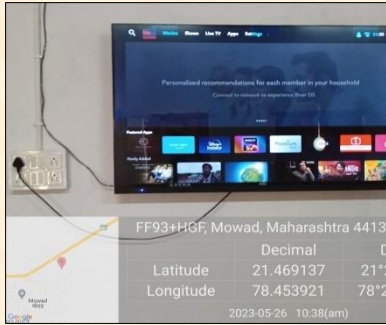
Movies Shows Live TV Apps Settings

Personalized recommendations for each member in your household

Connect to network to experience River OS

Featured Apps

FF93+HGF, Mowad, Maharashtra 4413

| | Decimal | D |
|---|---|---|
| Latitude | 21.469137 | 21° |
| Longitude | 78.453921 | 78° |

2023-05-26 10:38(am)

Mowad

Google